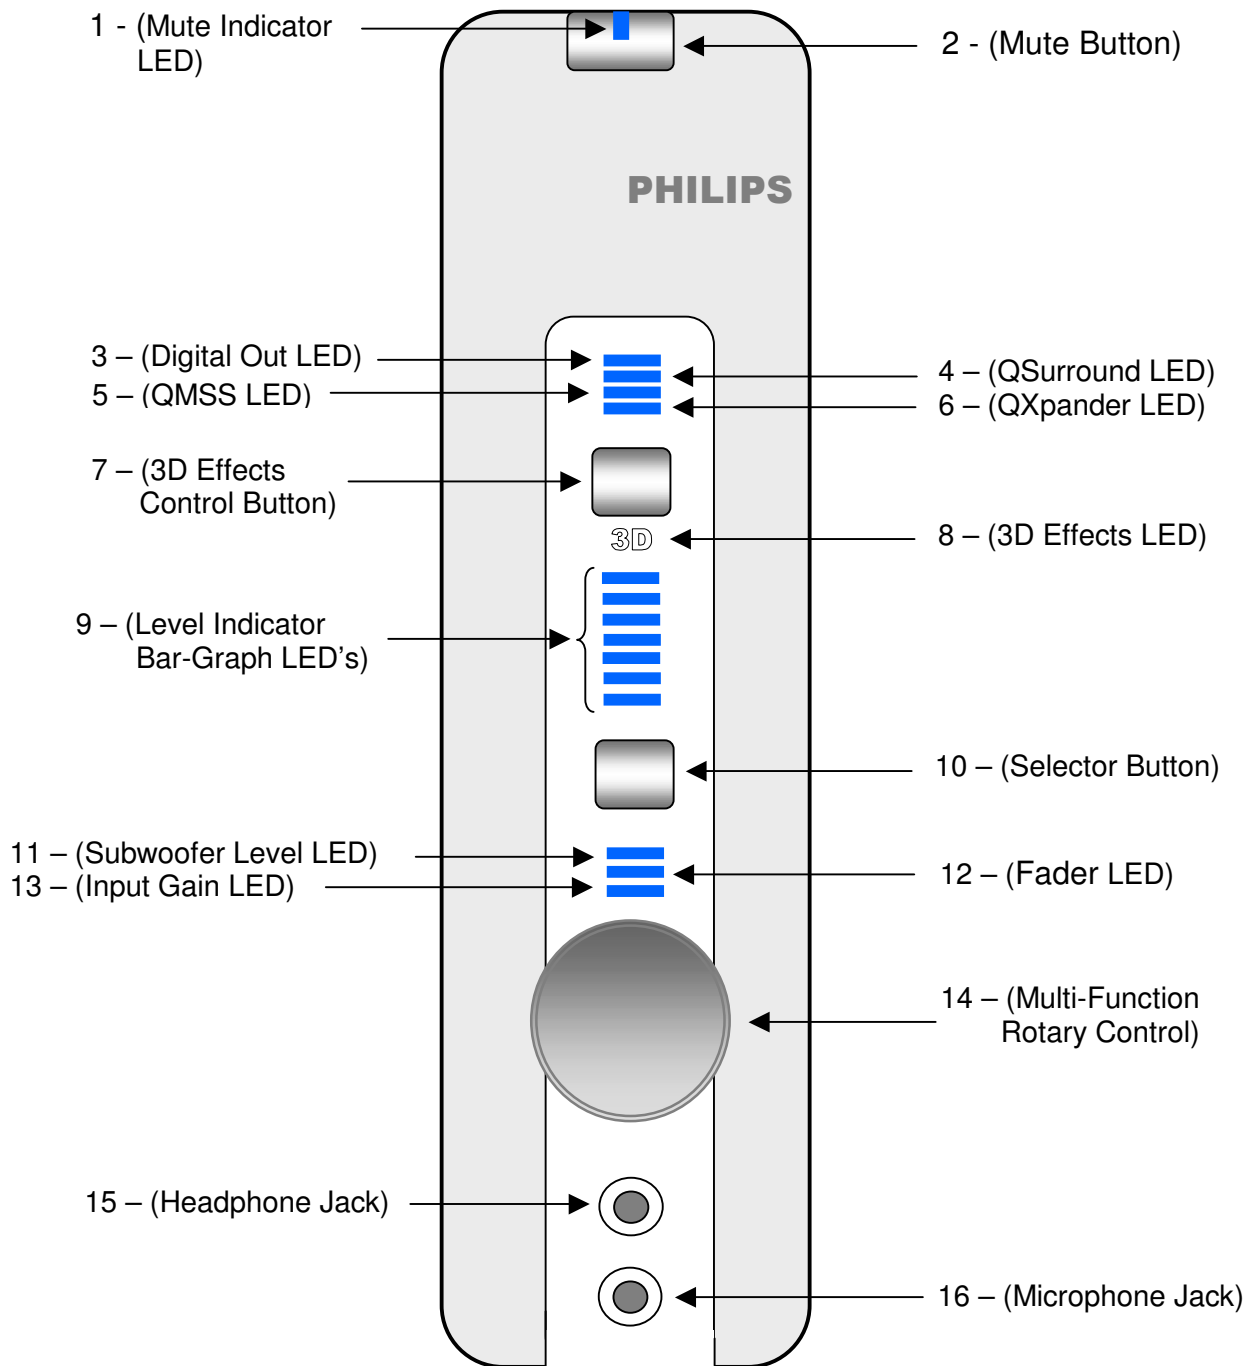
1 - (Mute Indicator LED)

2 - (Mute Button)

PHILIPS

3 – (Digital Out LED)

5 – (QMSS LED)

4 – (QSurround LED)

6 – (QXpander LED)

7 – (3D Effects Control Button)

3D

8 – (3D Effects LED)

9 – (Level Indicator Bar-Graph LED's)

10 – (Selector Button)

11 – (Subwoofer Level LED)

13 – (Input Gain LED)

12 – (Fader LED)

14 – (Multi-Function Rotary Control)

15 – (Headphone Jack)

16 – (Microphone Jack)